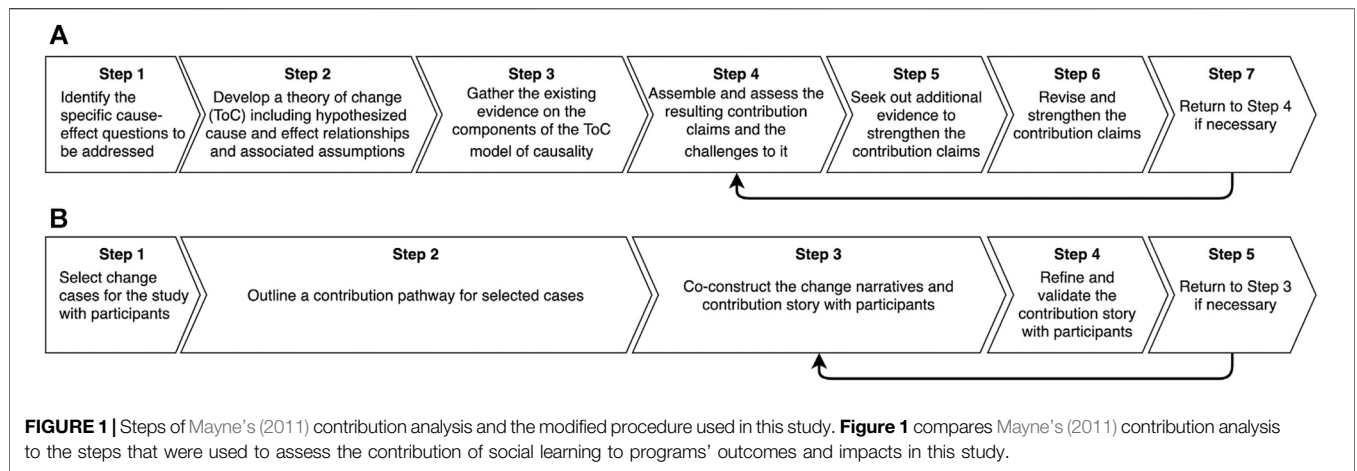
A

Step 1
Identify the specific cause-effect questions to be addressed

Step 2
Develop a theory of change (ToC) including hypothesized cause and effect relationships and associated assumptions

Step 3
Gather the existing evidence on the components of the ToC model of causality

Step 4
Assemble and assess the resulting contribution claims and the challenges to it

Step 5
Seek out additional evidence to strengthen the contribution claims

Step 6
Revise and strengthen the contribution claims

Step 7
Return to Step 4 if necessary

B

Step 1
Select change cases for the study with participants

Step 2
Outline a contribution pathway for selected cases

Step 3
Co-construct the change narratives and contribution story with participants

Step 4
Refine and validate the contribution story with participants

Step 5
Return to Step 3 if necessary

FIGURE 1 | Steps of Mayne's (2011) contribution analysis and the modified procedure used in this study. Figure 1 compares Mayne's (2011) contribution analysis to the steps that were used to assess the contribution of social learning to programs' outcomes and impacts in this study.